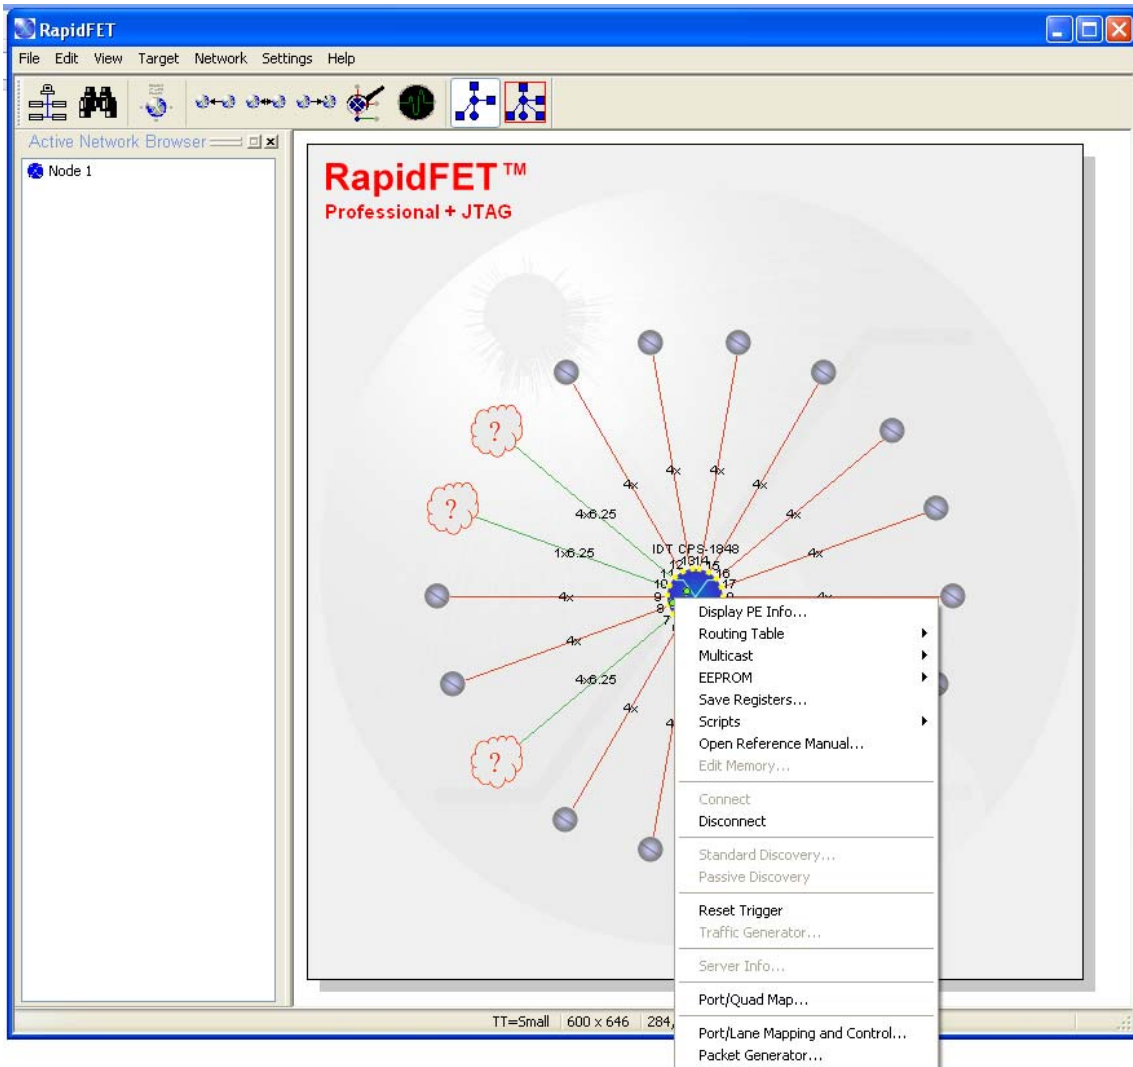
RapidFET

File Edit View Target Network Settings Help

Active Network Browser

Node 1

RapidFET™
Professional + JTAG

?
?
?

4x
4x
4x
4x
4x
4x
4x6.25
1x6.25
4x
4x
4x6.25
4x
4

IDT CPS-1848
11 12 13 14 15 16 17
10
9
8
7

Display PE Info...
Routing Table
Multicast
EEPROM
Save Registers...
Scripts
Open Reference Manual...
Edit Memory...
Connect
Disconnect
Standard Discovery...
Passive Discovery
Reset Trigger
Traffic Generator...
Server Info...
Port/Quad Map...
Port/Lane Mapping and Control...
Packet Generator...

TT=Small | 600 x 646 | 284,